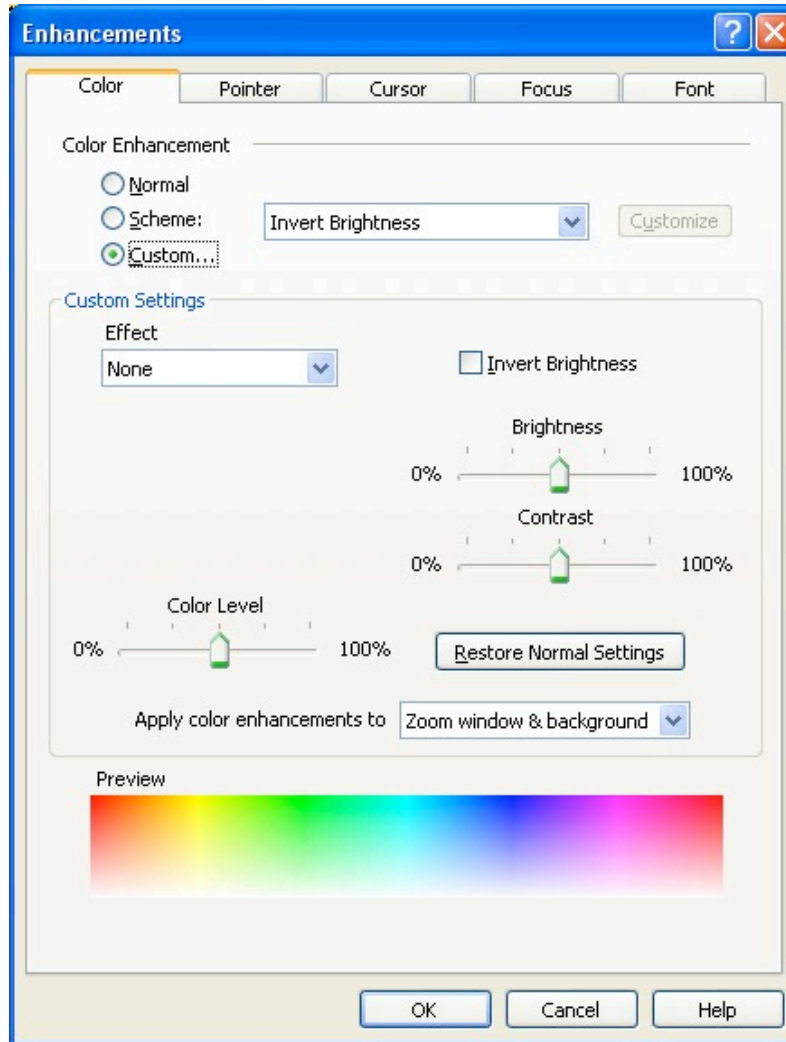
Enhancements

Color | Pointer | Cursor | Focus | Font

Color Enhancement

Normal

Scheme:

Custom...

Invert Brightness

Customize

Custom Settings

Effect

None

Invert Brightness

Brightness

0%

100%

Contrast

0%

100%

Color Level

0%

100%

Restore Normal Settings

Apply color enhancements to

Zoom window & background

Preview

OK

Cancel

Help